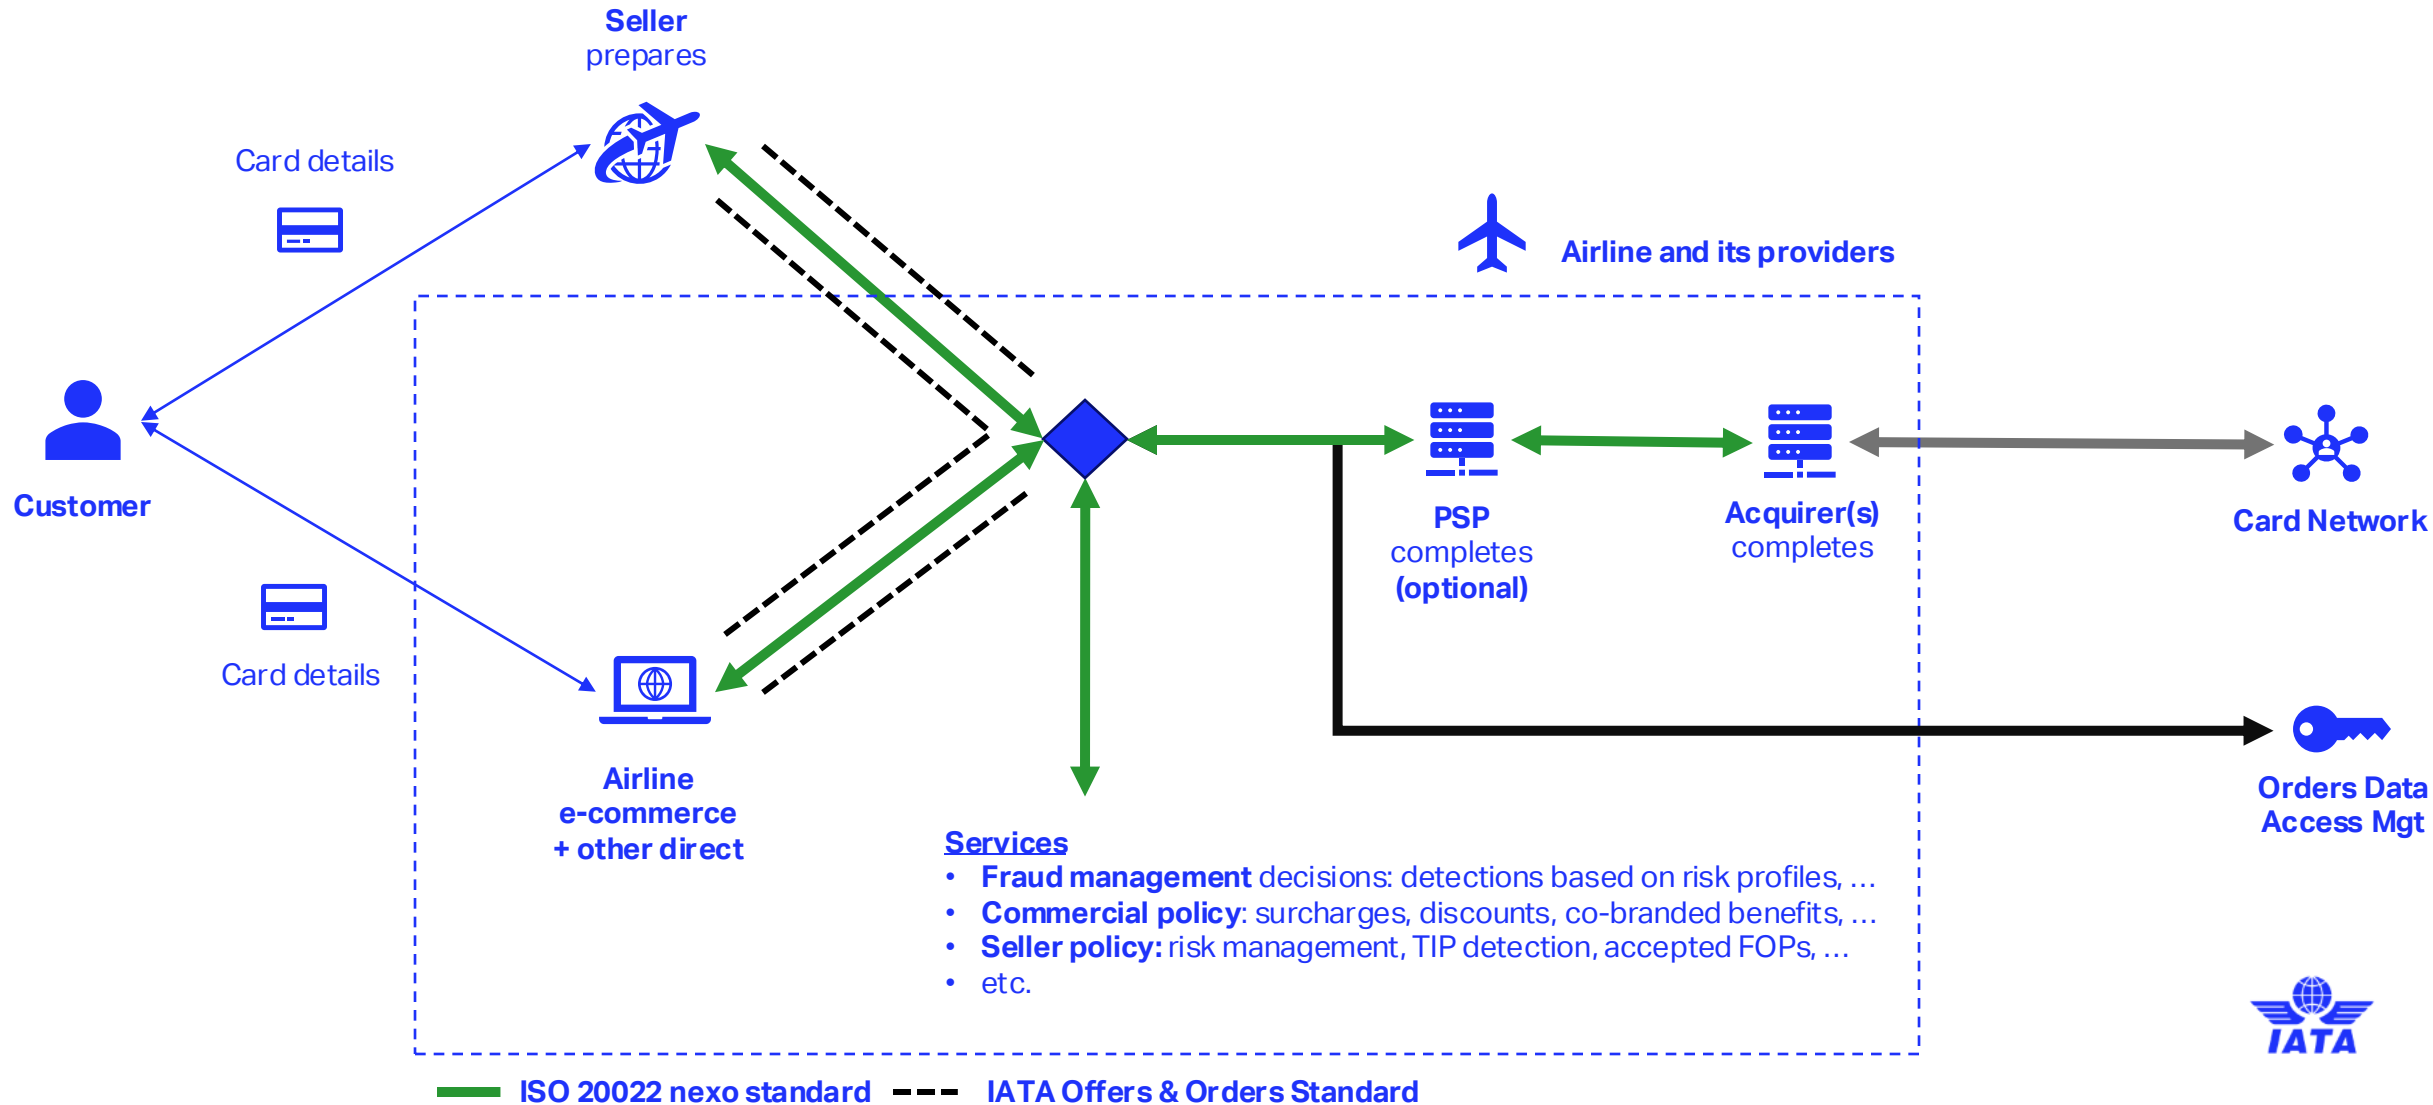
Seller
prepares

Card details

Airline and its providers

Customer

PSP
completes
(optional)

Acquirer(s)
completes

Card Network

Card details

Airline
e-commerce
+ other direct

Orders Data
Access Mgt

Services
• Fraud management decisions: detections based on risk profiles, …
• Commercial policy: surcharges, discounts, co-branded benefits, …
• Seller policy: risk management, TIP detection, accepted FOPs, …
• etc.

IATA

ISO 20022 nexo standard
IATA Offers & Orders Standard